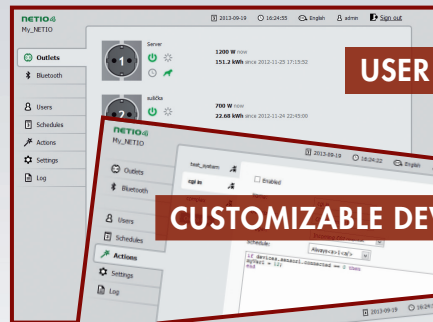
NETIO
My_NETIO

2013-09-19 16:24:55 English admin Sign out

Outlets
Bluetooth
Users
Schedules
Actions
Settings
Log

Server
1
1200 W now
151.2 kWh since 2012-11-25 17:15:52

USER

sušiče
2
700 W now
22.68 kWh since 2012-11-24 22:45:00

NETIO
My_NETIO

2013-09-19 16:24:22 English

Outlets
Bluetooth
Users
Schedules
Actions
Settings
Log

test_system
cgi io
Enabled

CUSTOMIZABLE DEV

Schedule:
Always<a>1<a/>
if devices.sensor1.connected == 0 then
myVar1 = 112
end